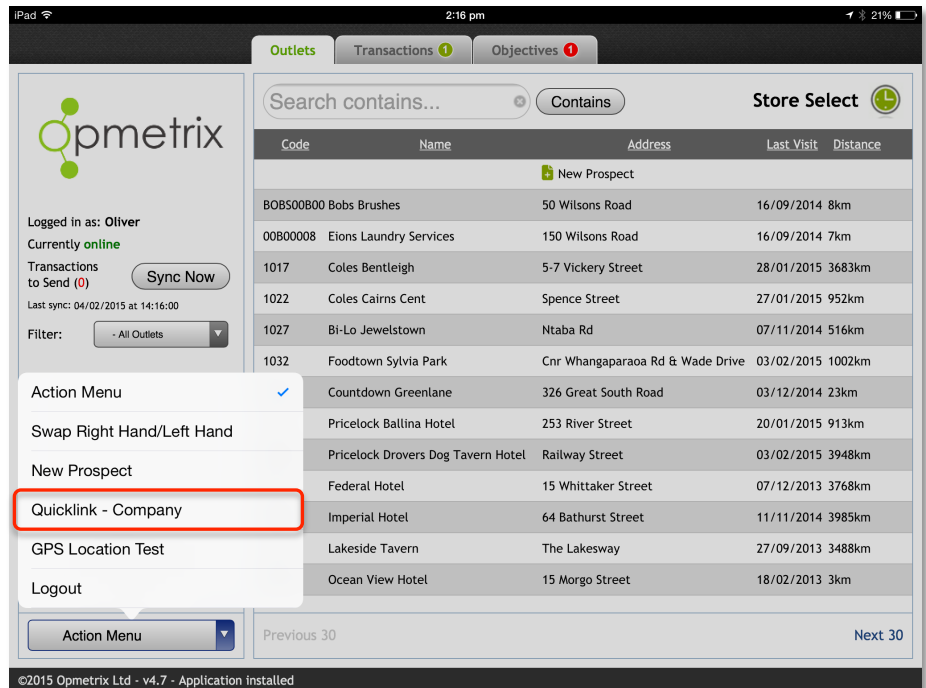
iPad 2:16 pm 21%

Outlets Transactions 1 Objectives 1

Opmetrix

Logged in as: Oliver
Currently online
Transactions to Send (0) Sync Now
Last sync: 04/02/2015 at 14:16:00
Filter: - All Outlets

Action Menu
Swap Right Hand/Left Hand
New Prospect
Quicklink - Company
GPS Location Test
Logout

Action Menu

Search contains... Contains Store Select

| Code | Name | Address | Last Visit | Distance |
|---|---|---|---|---|
| | | New Prospect | | |
| BOBS00B00 | Bobs Brushes | 50 Wilsons Road | 16/09/2014 | 8km |
| 00B00008 | Eions Laundry Services | 150 Wilsons Road | 16/09/2014 | 7km |
| 1017 | Coles Bentleigh | 5-7 Vickery Street | 28/01/2015 | 3683km |
| 1022 | Coles Cairns Cent | Spence Street | 27/01/2015 | 952km |
| 1027 | Bi-Lo Jewelstown | Ntaba Rd | 07/11/2014 | 516km |
| 1032 | Foodtown Sylvia Park | Cnr Whangaparaoa Rd & Wade Drive | 03/02/2015 | 1002km |
| | Countdown Greenlane | 326 Great South Road | 03/12/2014 | 23km |
| | Pricelock Ballina Hotel | 253 River Street | 20/01/2015 | 913km |
| | Pricelock Drovers Dog Tavern Hotel | Railway Street | 03/02/2015 | 3948km |
| | Federal Hotel | 15 Whittaker Street | 07/12/2013 | 3768km |
| | Imperial Hotel | 64 Bathurst Street | 11/11/2014 | 3985km |
| | Lakeside Tavern | The Lakesway | 27/09/2013 | 3488km |
| | Ocean View Hotel | 15 Morgo Street | 18/02/2013 | 3km |

Previous 30 Next 30

©2015 Opmetrix Ltd - v4.7 - Application installed